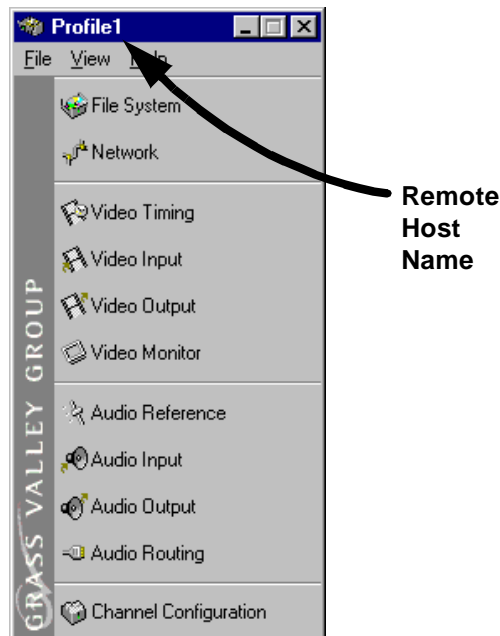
Profile1

File View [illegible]

File System

Network

Video Timing

Video Input

Video Output

Video Monitor

Audio Reference

Audio Input

Audio Output

Audio Routing

Channel Configuration

GRASS VALLEY GROUP

Remote Host Name